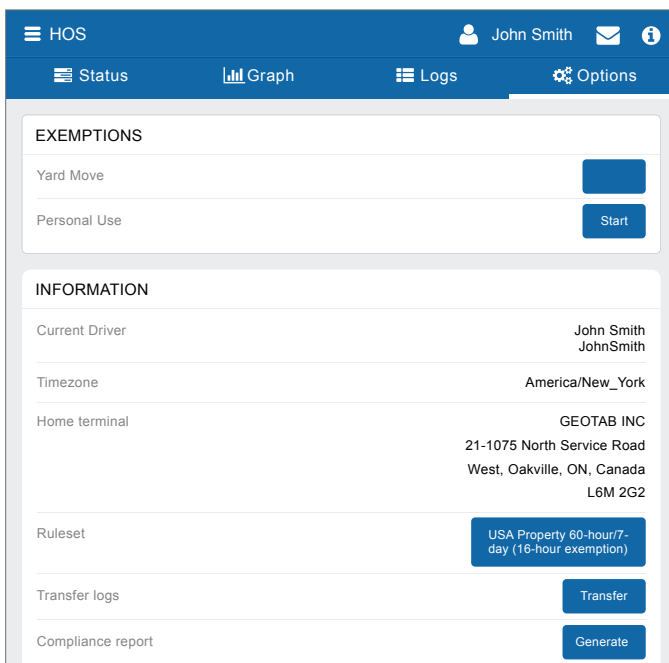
HOS John Smith

Status Graph Logs Options

EXEMPTIONS

Yard Move

Personal Use Start

INFORMATION

Current Driver John Smith JohnSmith

Timezone America/New_York

Home terminal GEOTAB INC 21-1075 North Service Road West, Oakville, ON, Canada L6M 2G2

Ruleset USA Property 60-hour/7-day (16-hour exemption)

Transfer logs Transfer

Compliance report Generate